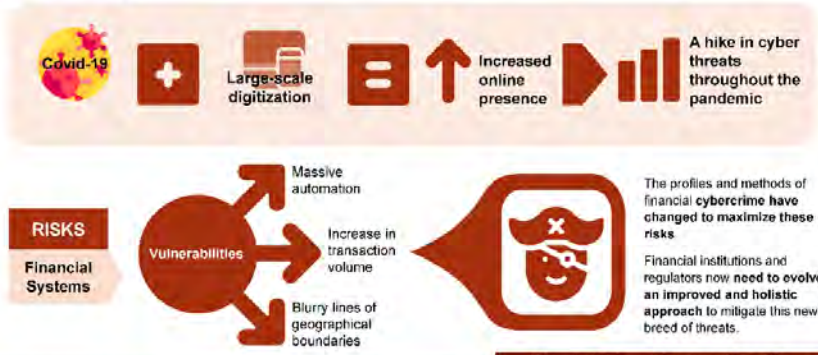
Covid-19

Large-scale digitization

Increased online presence

A hike in cyber threats throughout the pandemic

RISKS

Financial Systems

Vulnerabilities

Massive automation

Increase in transaction volume

Blurry lines of geographical boundaries

The profiles and methods of financial cybercrime have changed to maximize these risks.

Financial institutions and regulators now need to evolve an improved and holistic approach to mitigate this new breed of threats.